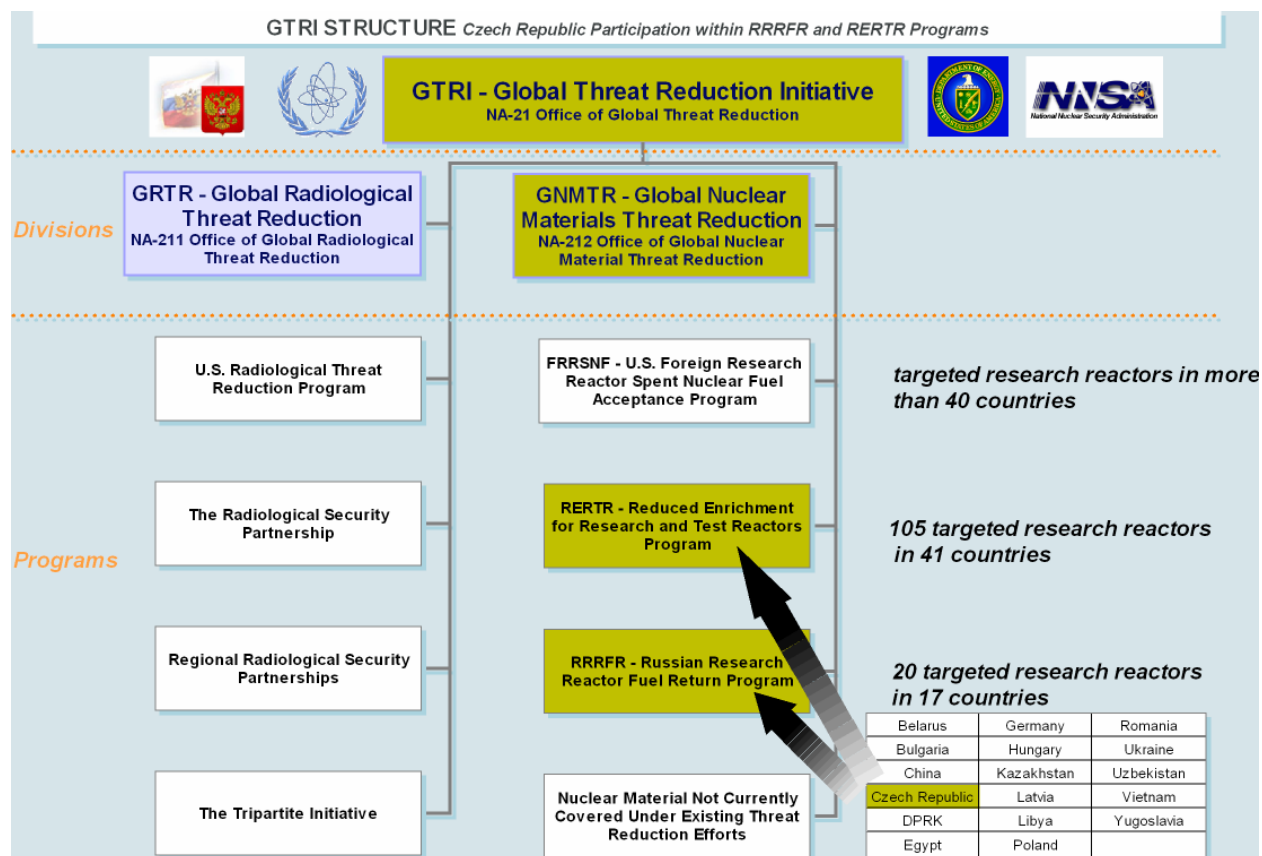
GTRI STRUCTURE Czech Republic Participation within RRRFR and RERTR Programs

GTRI - Global Threat Reduction Initiative
NA-21 Office of Global Threat Reduction

NNSA
National Nuclear Security Administration

Divisions

GRTR - Global Radiological Threat Reduction
NA-211 Office of Global Radiological Threat Reduction

GNMTR - Global Nuclear Materials Threat Reduction
NA-212 Office of Global Nuclear Material Threat Reduction

Programs

U.S. Radiological Threat Reduction Program

The Radiological Security Partnership

Regional Radiological Security Partnerships

The Tripartite Initiative

FRRSNF - U.S. Foreign Research Reactor Spent Nuclear Fuel Acceptance Program

RERTR - Reduced Enrichment for Research and Test Reactors Program

RRRFR - Russian Research Reactor Fuel Return Program

Nuclear Material Not Currently Covered Under Existing Threat Reduction Efforts

targeted research reactors in more than 40 countries

105 targeted research reactors in 41 countries

20 targeted research reactors in 17 countries

| Belarus | Germany | Romania |
|---|---|---|
| Bulgaria | Hungary | Ukraine |
| China | Kazakhstan | Uzbekistan |
| Czech Republic | Latvia | Vietnam |
| DPRK | Libya | Yugoslavia |
| Egypt | Poland | |